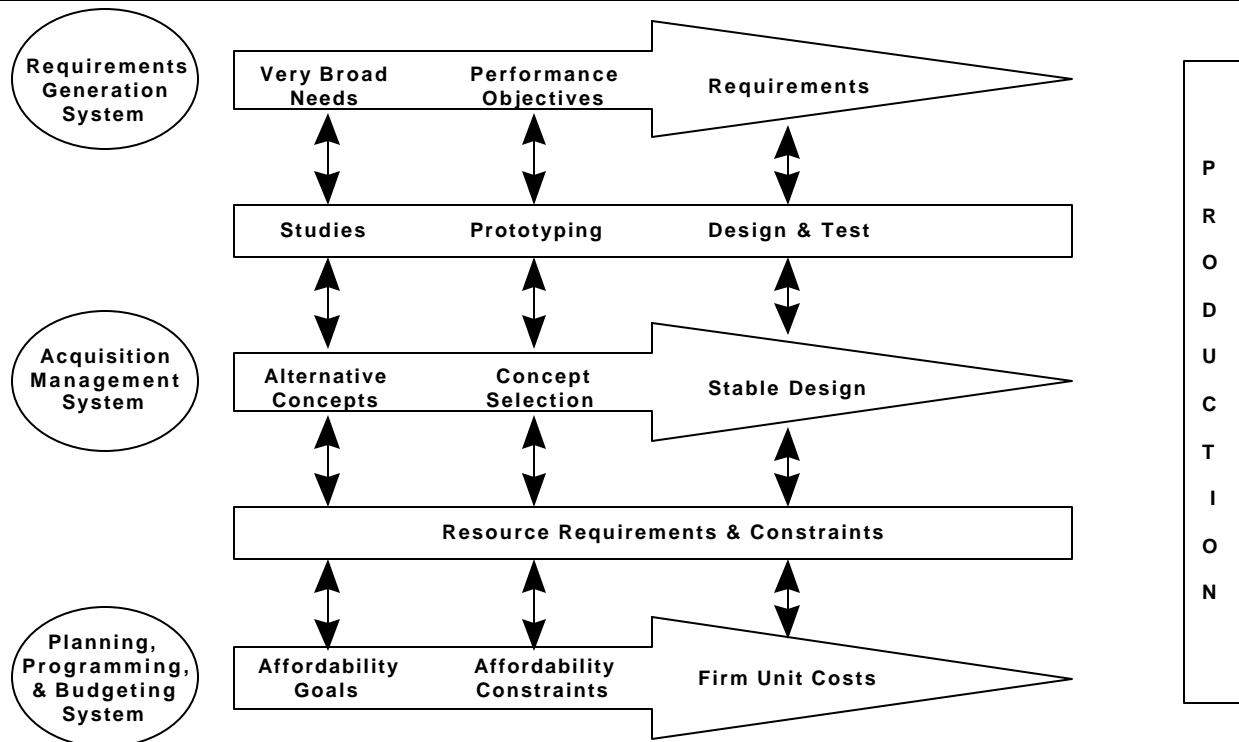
Requirements Generation System

Very Broad Needs

Performance Objectives

Requirements

Studies

Prototyping

Design & Test

Acquisition Management System

Alternative Concepts

Concept Selection

Stable Design

Resource Requirements & Constraints

Planning, Programming, & Budgeting System

Affordability Goals

Affordability Constraints

Firm Unit Costs

P R O D U C T I O N